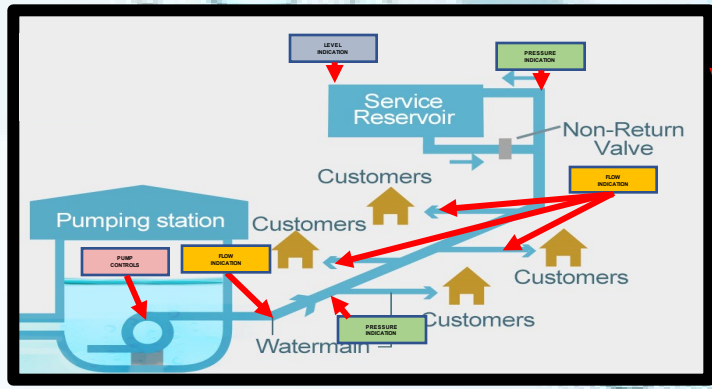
LEVEL INDICATION

PRESSURE INDICATION

Service Reservoir

Non-Return Valve

Customers

FLOW INDICATION

Customers

Pumping station

PUMP CONTROLS

FLOW INDICATION

Customers

Customers

PRESSURE INDICATION

Watermain